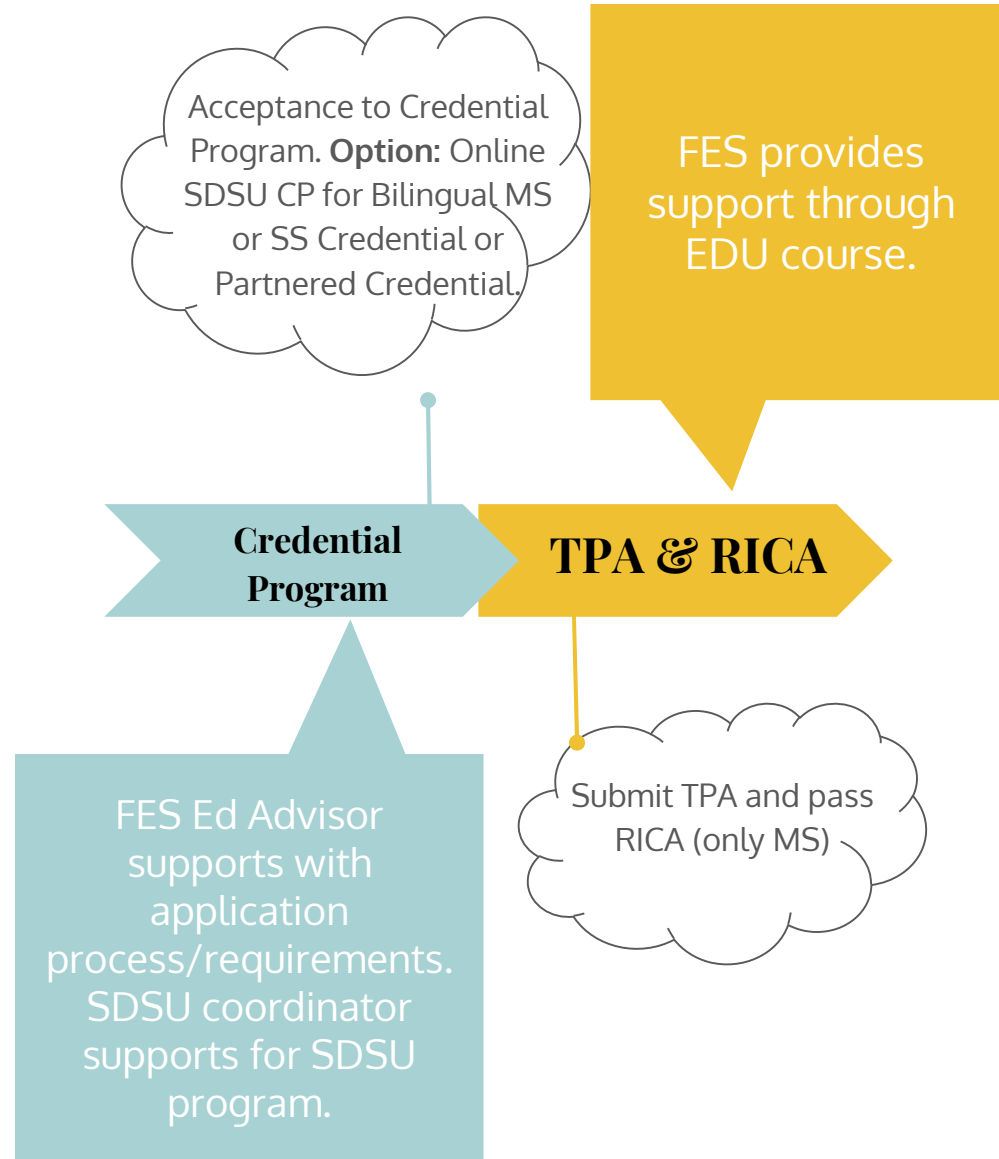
Acceptance to Credential Program. **Option:** Online SDSU CP for Bilingual MS or SS Credential or Partnered Credential.

FES provides support through EDU course.

Credential Program

TPA & RICA

FES Ed Advisor supports with application process/requirements. SDSU coordinator supports for SDSU program.

Submit TPA and pass RICA (only MS)